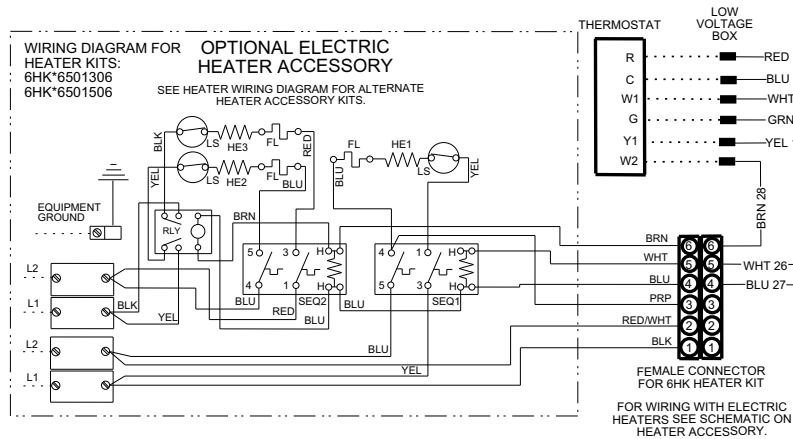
WIRING DIAGRAM FOR HEATER KITS:
6HK*6501306
6HK*6501506

OPTIONAL ELECTRIC HEATER ACCESSORY

SEE HEATER WIRING DIAGRAM FOR ALTERNATE HEATER ACCESSORY KITS.

THERMOSTAT

LOW VOLTAGE BOX

R
C
W1
G
Y1
W2

RED
BLU
WHT
GRN
YEL

BRN 28

BLK
LS
HE3
FL
RED
YEL
LS
HE2
FL
BLU
FL
HE1
BLU
LS
YEL

EQUIPMENT GROUND

RLY
BRN
5
3
H
4
1
H
BLU
SEQ2
RED
BLU
4
1
H
5
3
H
BLU
SEQ1

L2
L1
BLK
YEL
L2
L1
BLU
YEL

BRN
WHT
BLU
PRP
RED/WHT
BLK

6
5
4
3
2
1

WHT 26
BLU 27

FEMALE CONNECTOR FOR 6HK HEATER KIT

FOR WIRING WITH ELECTRIC HEATERS SEE SCHEMATIC ON HEATER ACCESSORY.